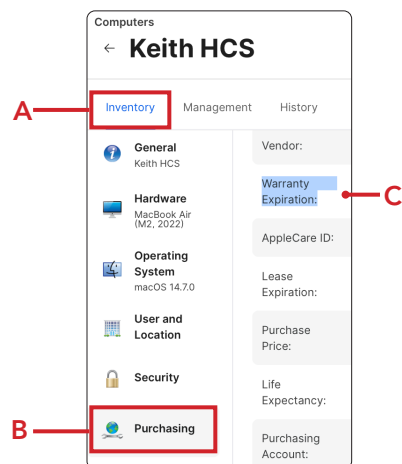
Computers

← Keith HCS

A

Inventory

Management

History

General
Keith HCS

Hardware
MacBook Air (M2, 2022)

Operating System
macOS 14.7.0

User and Location

Security

B

Purchasing

Vendor:

Warranty Expiration:

C

AppleCare ID:

Lease Expiration:

Purchase Price:

Life Expectancy:

Purchasing Account: